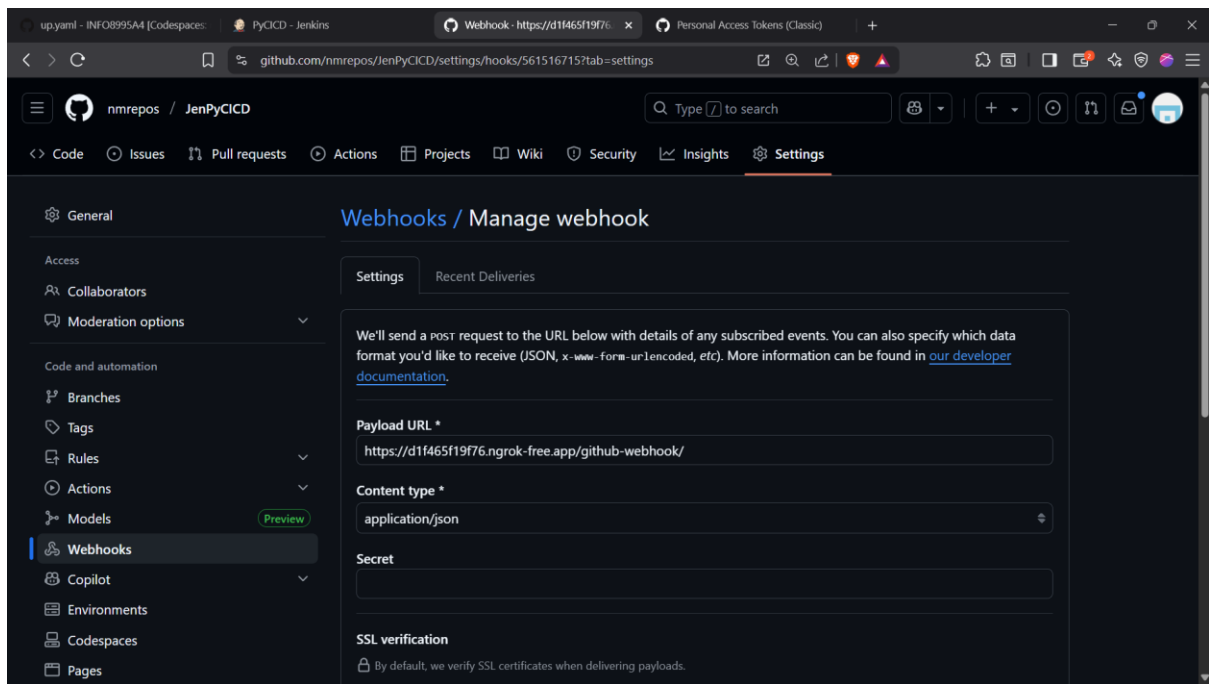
up.yaml - INFO8995A4 [Codespaces:
PyCICD - Jenkins
Webhook · https://d1f465f19f76.
Personal Access Tokens (Classic)

github.com/nmrepos/JenPyCICD/settings/hooks/561516715?tab=settings

nmrepos / JenPyCICD
Type / to search

Code
Issues
Pull requests
Actions
Projects
Wiki
Security
Insights
Settings

General
Access
Collaborators
Moderation options
Code and automation
Branches
Tags
Rules
Actions
Models
Preview
Webhooks
Copilot
Environments
Codespaces
Pages

Webhooks / Manage webhook

Settings
Recent Deliveries

We'll send a POST request to the URL below with details of any subscribed events. You can also specify which data format you'd like to receive (JSON, x-www-form-urlencoded, etc). More information can be found in our developer documentation.

Payload URL *
https://d1f465f19f76.ngrok-free.app/github-webhook/

Content type *
application/json

Secret

SSL verification
By default, we verify SSL certificates when delivering payloads.